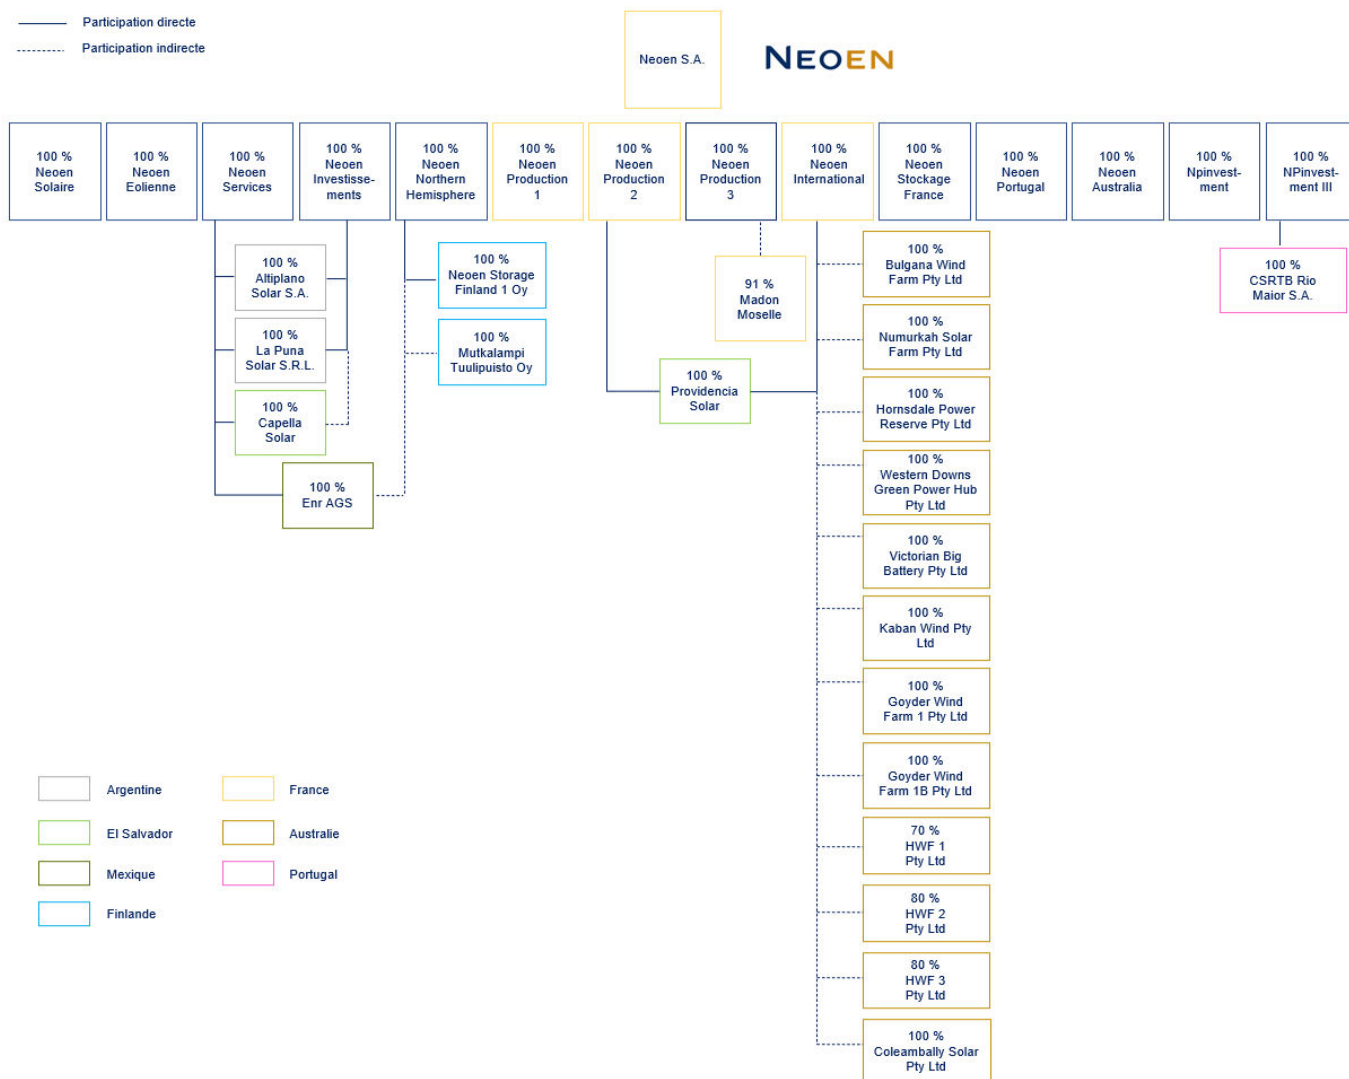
Participation directe
Participation indirecte

Neoen S.A.

NEOEN

100 % Neoen Solaire

100 % Neoen Eolienne

100 % Neoen Services

100 % Neoen Investissements

100 % Neoen Northern Hemisphere

100 % Neoen Production 1

100 % Neoen Production 2

100 % Neoen Production 3

100 % Neoen International

100 % Neoen Stockage France

100 % Neoen Portugal

100 % Neoen Australia

100 % Npinvestment

100 % NPinvestment III

100 % Altiplano Solar S.A.

100 % La Puna Solar S.R.L.

100 % Capella Solar

100 % Enr AGS

100 % Neoen Storage Finland 1 Oy

100 % Mutkalampi Tuulipuisto Oy

91 % Madon Moselle

100 % Providencia Solar

100 % Bulgana Wind Farm Pty Ltd

100 % Numurkah Solar Farm Pty Ltd

100 % Hornsdale Power Reserve Pty Ltd

100 % Western Downs Green Power Hub Pty Ltd

100 % Victorian Big Battery Pty Ltd

100 % Kaban Wind Pty Ltd

100 % Goyder Wind Farm 1 Pty Ltd

100 % Goyder Wind Farm 1B Pty Ltd

70 % HWF 1 Pty Ltd

80 % HWF 2 Pty Ltd

80 % HWF 3 Pty Ltd

100 % Coleambally Solar Pty Ltd

100 % CSRTB Rio Maior S.A.

Argentine
El Salvador
Mexique
Finlande
France
Australie
Portugal